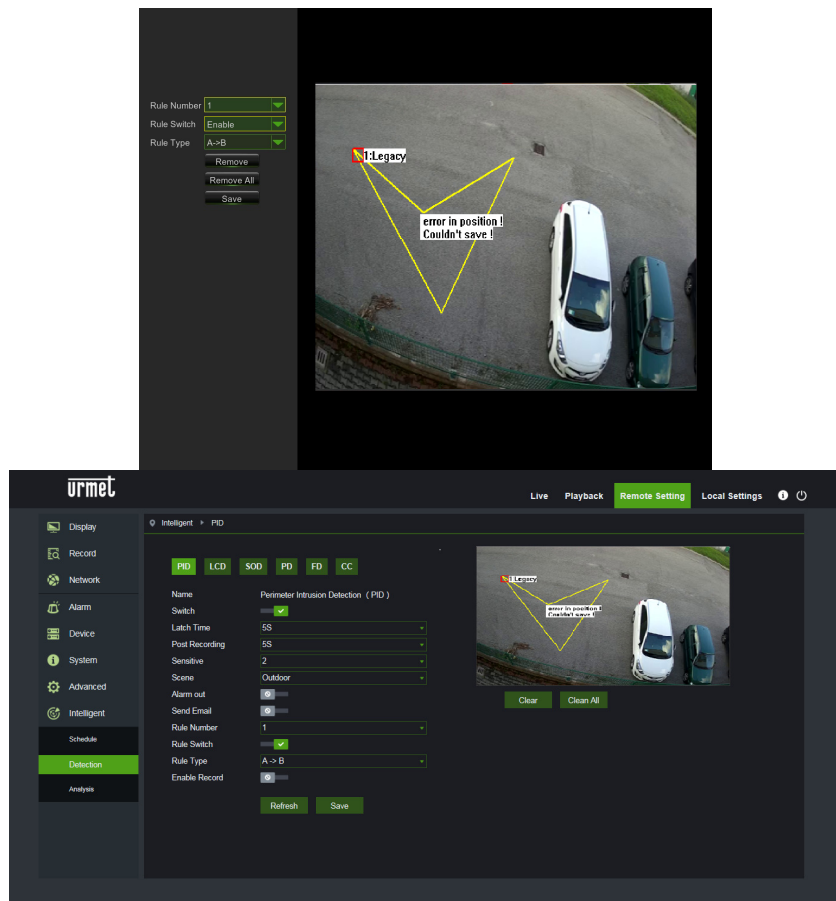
Rule Number 1
Rule Switch Enable
Rule Type A->B
Remove
Remove All
Save

1:Legacy
error in position !
Couldn't save !

urmet
Live Playback Remote Setting Local Settings

Display
Record
Network
Alarm
Device
System
Advanced
Intelligent
Schedule
Detection
Analysis

Intelligent ▸ PID

PID LCD SOD PD FD CC

| | |
|---|---|
| Name | Perimeter Intrusion Detection（PID） |
| Switch | |
| Latch Time | 5S |
| Post Recording | 5S |
| Sensitive | 2 |
| Scene | Outdoor |
| Alarm out | |
| Send Email | |
| Rule Number | 1 |
| Rule Switch | |
| Rule Type | A -> B |
| Enable Record | |

Refresh Save

1:Legacy
error in position !
Couldn't save !

Clear Clean All